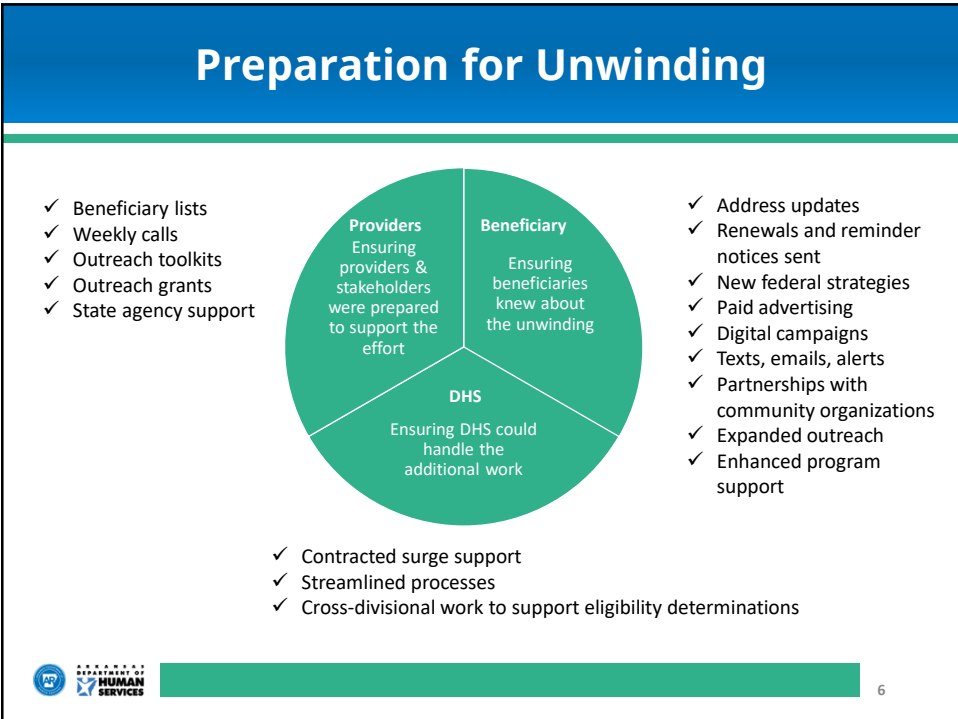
Preparation for Unwinding

✓ Beneficiary lists
✓ Weekly calls
✓ Outreach toolkits
✓ Outreach grants
✓ State agency support

Providers
Ensuring providers & stakeholders were prepared to support the effort

Beneficiary
Ensuring beneficiaries knew about the unwinding

DHS
Ensuring DHS could handle the additional work

✓ Address updates
✓ Renewals and reminder notices sent
✓ New federal strategies
✓ Paid advertising
✓ Digital campaigns
✓ Texts, emails, alerts
✓ Partnerships with community organizations
✓ Expanded outreach
✓ Enhanced program support

✓ Contracted surge support
✓ Streamlined processes
✓ Cross-divisional work to support eligibility determinations

AR
ARKANSAS DEPARTMENT OF HUMAN SERVICES

6